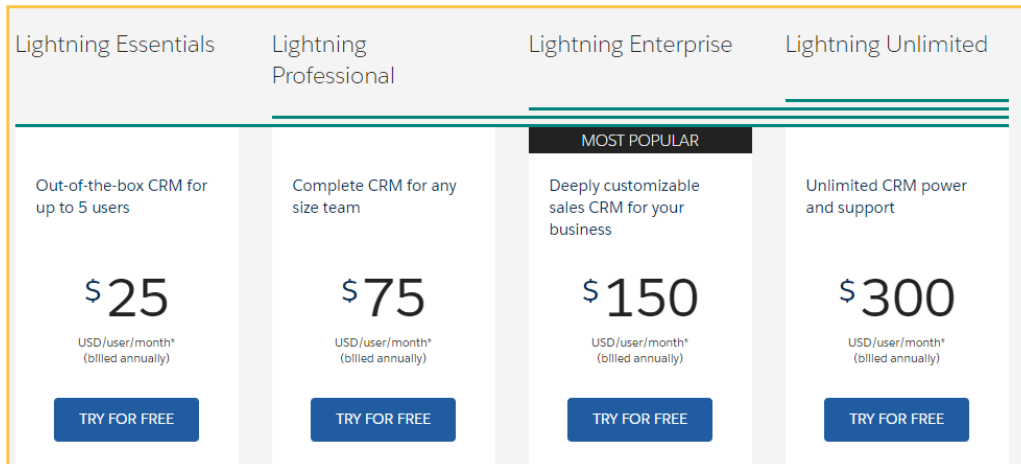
Lightning Essentials

Out-of-the-box CRM for up to 5 users

$25

USD/user/month*
(billed annually)

TRY FOR FREE

Lightning Professional

Complete CRM for any size team

$75

USD/user/month*
(billed annually)

TRY FOR FREE

Lightning Enterprise

MOST POPULAR

Deeply customizable sales CRM for your business

$150

USD/user/month*
(billed annually)

TRY FOR FREE

Lightning Unlimited

Unlimited CRM power and support

$300

USD/user/month*
(billed annually)

TRY FOR FREE